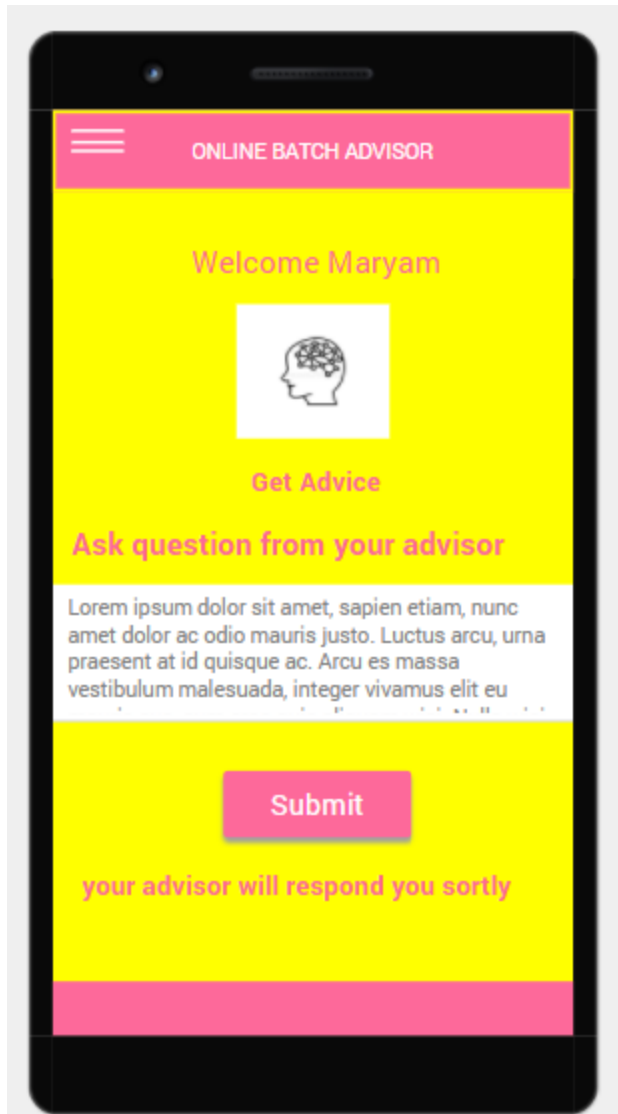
ONLINE BATCH ADVISOR

Welcome Maryam

Get Advice

Ask question from your advisor

Lorem ipsum dolor sit amet, sapien etiam, nunc amet dolor ac odio mauris justo. Luctus arcu, urna praesent at id quisque ac. Arcu es massa vestibulum malesuada, integer vivamus elit eu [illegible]

Submit

your advisor will respond you sortly